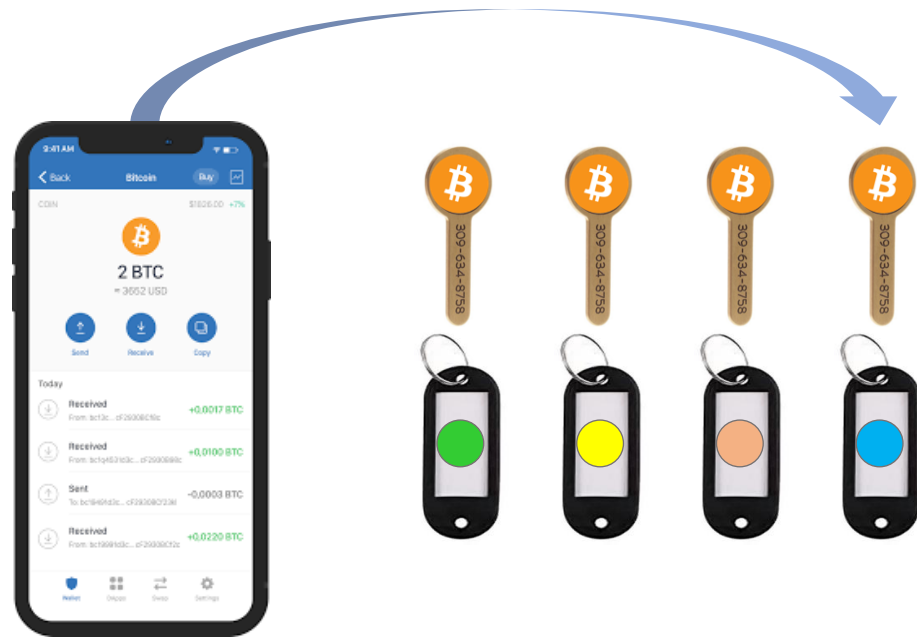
9:41 AM

Back Bitcoin Buy

COIN $1826.00 +7%

2 BTC
≈ 3652 USD

Send Receive Copy

Today

Received
From: bc1qc... cF2930BC6fc
+0,0017 BTC

Received
From: bc1q453d3c... cF2930B86c
+0,0100 BTC

Sent
To: bc1646d3c... cF2930BC236
-0,0003 BTC

Received
From: bc1988d3c... cF2930BCf2c
+0,0220 BTC

Wallet DApps Swap Settings

309-634-8758

309-634-8758

309-634-8758

309-634-8758